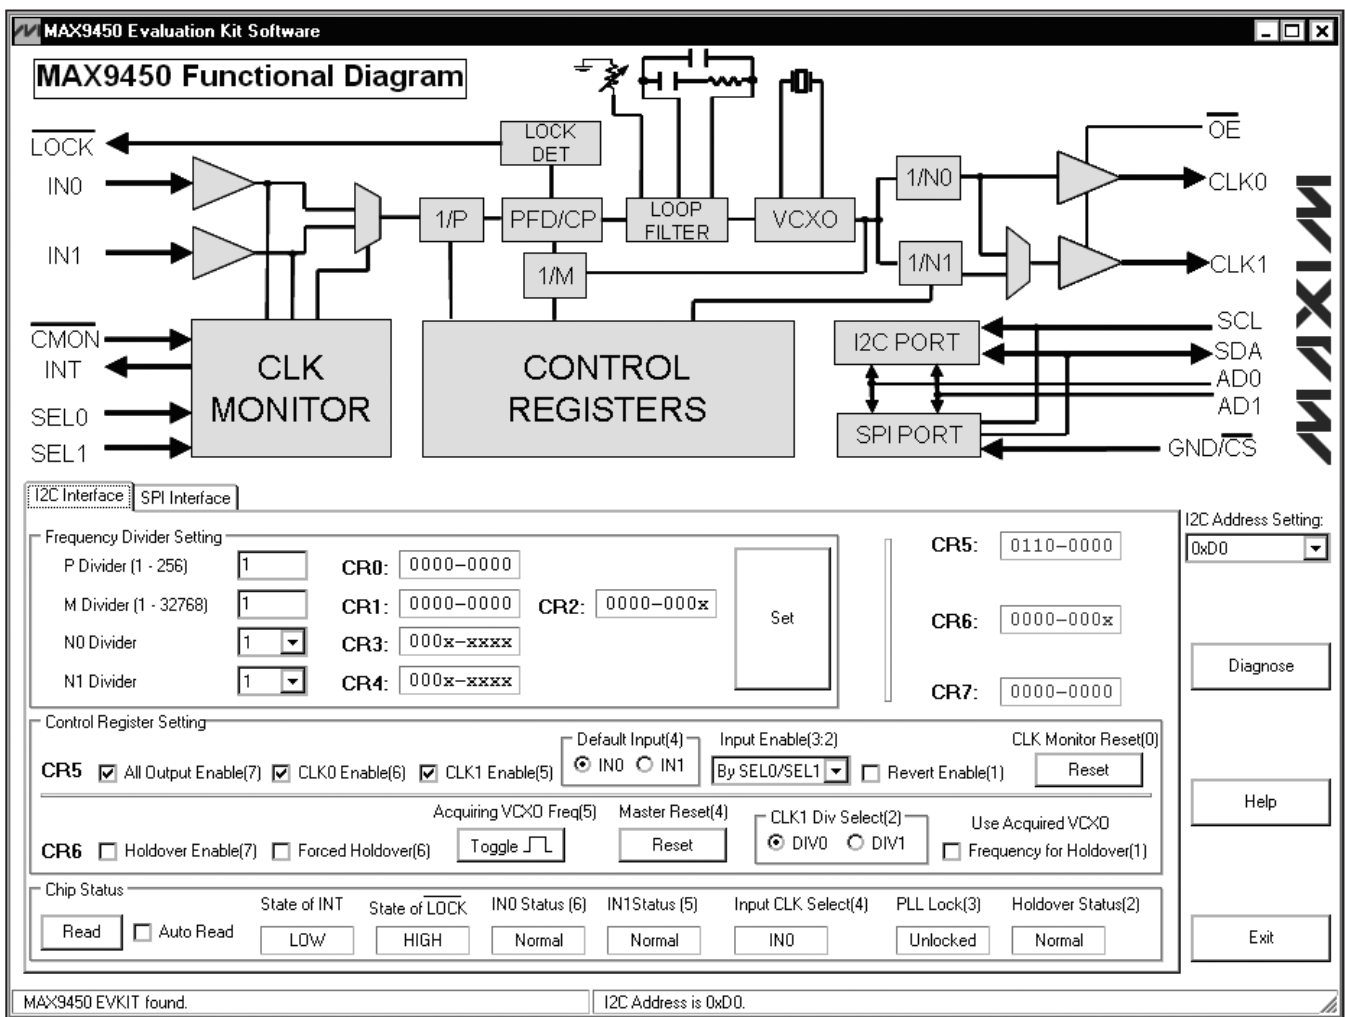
MAX9450 Evaluation Kit Software

MAX9450 Functional Diagram

$\overline{LOCK}$
IN0
IN1
$\overline{CMON}$
INT
SEL0
SEL1

LOCK DET
1/P
PFD/CP
LOOP FILTER
VCXO
1/M
CLK MONITOR
CONTROL REGISTERS
1/N0
1/N1
$\overline{OE}$
CLK0
CLK1
I2C PORT
SPI PORT
SCL
SDA
AD0
AD1
GND/$\overline{CS}$

MAXIM

I2C Interface
SPI Interface

Frequency Divider Setting
P Divider (1 - 256) 1
M Divider (1 - 32768) 1
N0 Divider 1
N1 Divider 1
CR0: 0000–0000
CR1: 0000–0000
CR2: 0000–000x
CR3: 000x–xxxx
CR4: 000x–xxxx
Set
CR5: 0110–0000
CR6: 0000–000x
CR7: 0000–0000

I2C Address Setting:
0xD0
Diagnose
Help
Exit

Control Register Setting
CR5 All Output Enable(7) CLK0 Enable(6) CLK1 Enable(5)
Default Input(4) IN0 IN1
Input Enable(3:2) By SEL0/SEL1
Revert Enable(1)
CLK Monitor Reset(0) Reset
Acquiring VCXO Freq(5)
Master Reset(4)
CR6 Holdover Enable(7) Forced Holdover(6) Toggle Reset
CLK1 Div Select(2) DIV0 DIV1
Use Acquired VCXO Frequency for Holdover(1)

Chip Status
Read Auto Read
State of INT LOW
State of $\overline{LOCK}$ HIGH
IN0 Status (6) Normal
IN1Status (5) Normal
Input CLK Select(4) IN0
PLL Lock(3) Unlocked
Holdover Status(2) Normal

MAX9450 EVKIT found.
I2C Address is 0xD0.